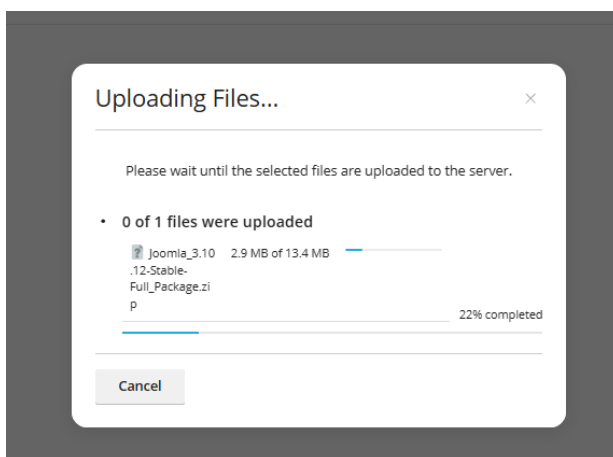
Uploading Files...

×

Please wait until the selected files are uploaded to the server.

• 0 of 1 files were uploaded

? Joomla_3.10.12-Stable-Full_Package.zip 2.9 MB of 13.4 MB

22% completed

Cancel